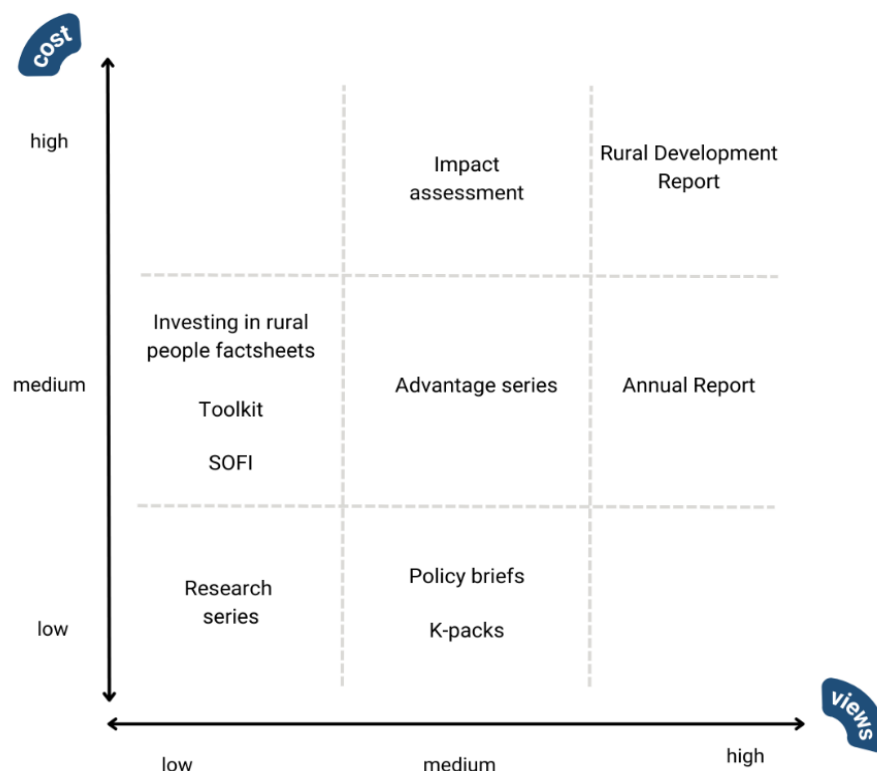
cost

high

Impact assessment

Rural Development Report

Investing in rural people factsheets

medium

Toolkit

SOFI

Advantage series

Annual Report

Research series

low

Policy briefs

K-packs

views

low

medium

high